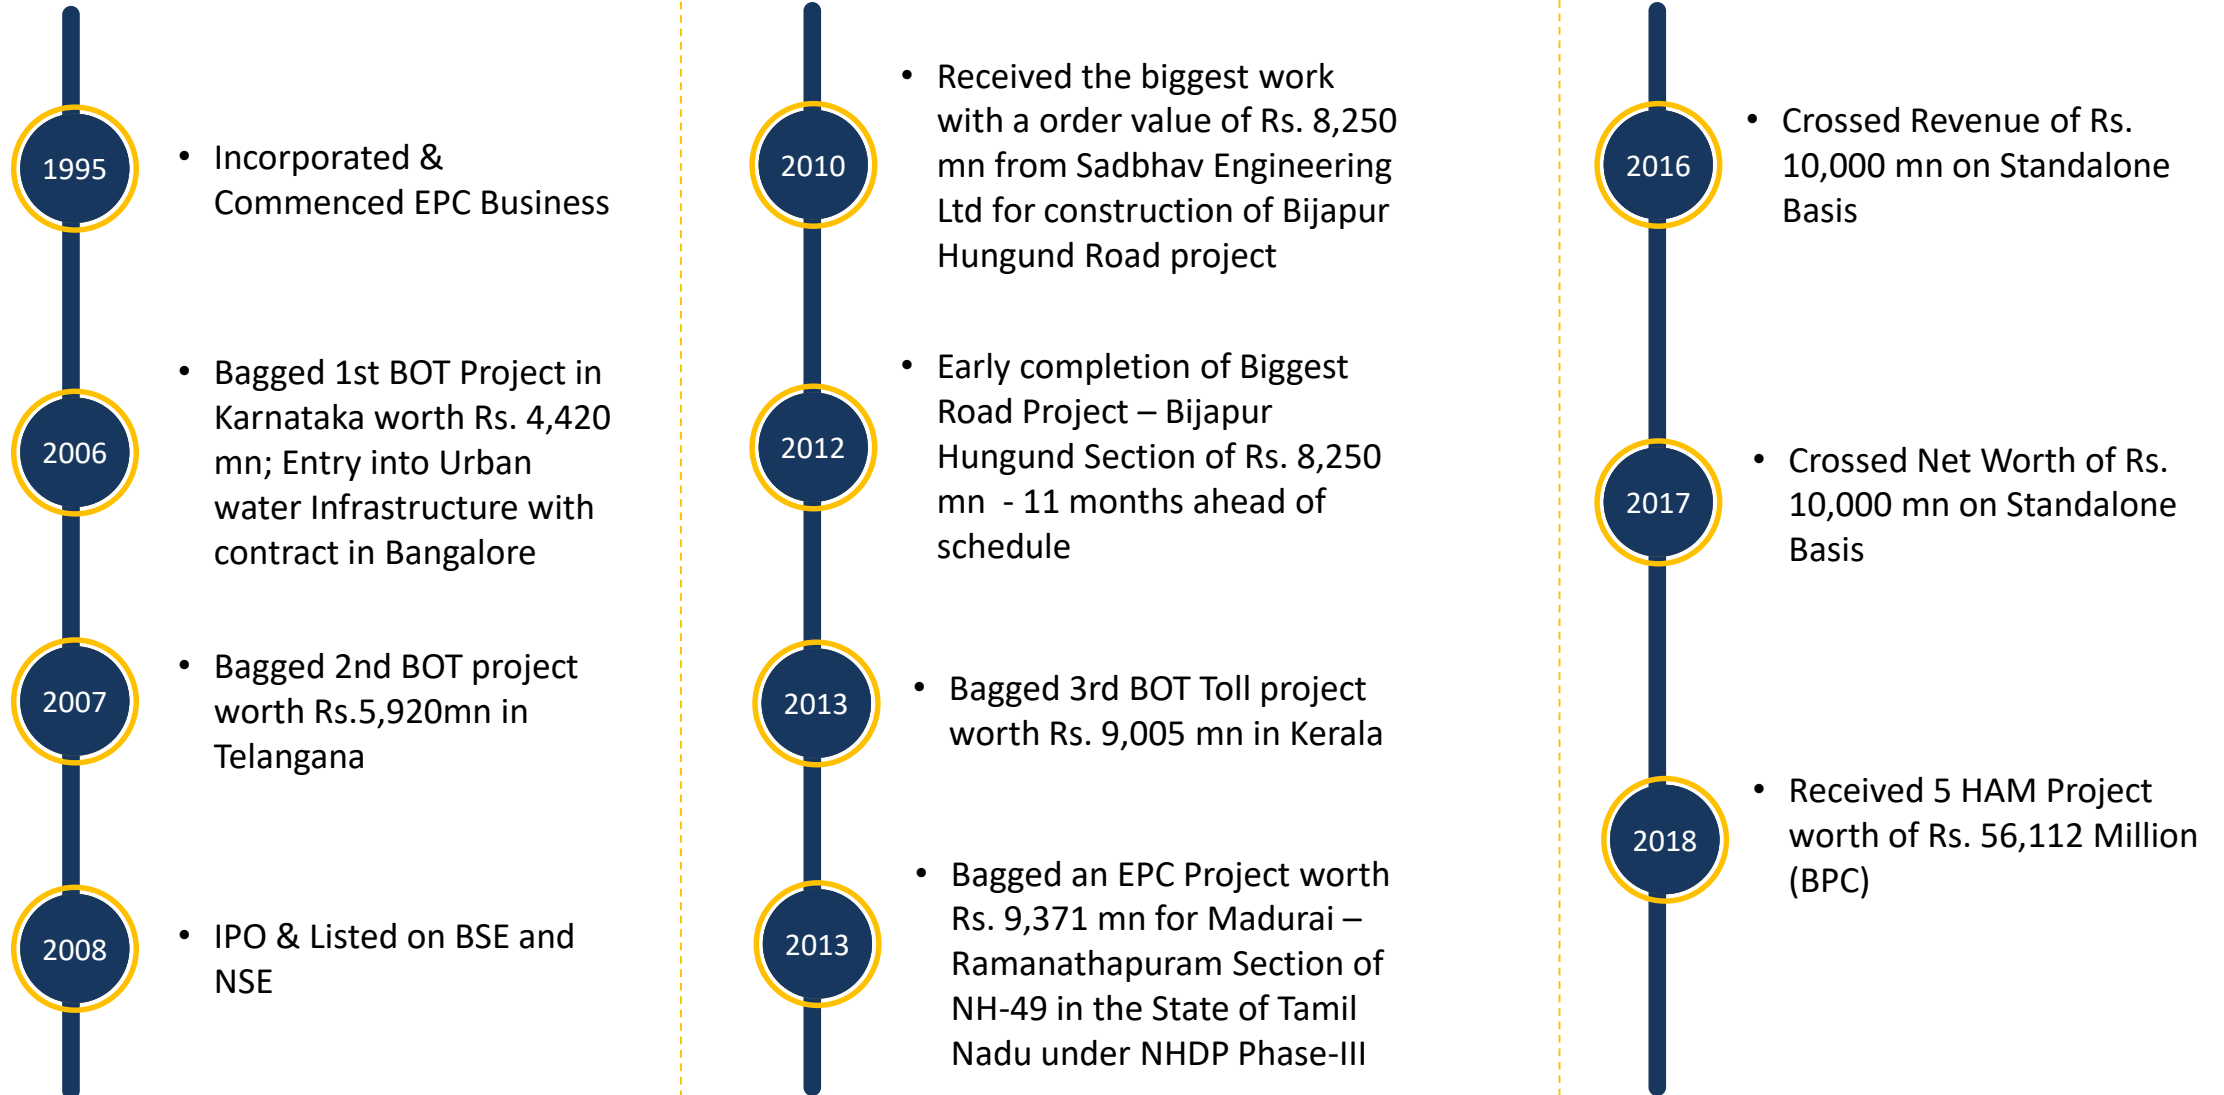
1995

• Incorporated & Commenced EPC Business

2006

• Bagged 1st BOT Project in Karnataka worth Rs. 4,420 mn; Entry into Urban water Infrastructure with contract in Bangalore

2007

• Bagged 2nd BOT project worth Rs.5,920mn in Telangana

2008

• IPO & Listed on BSE and NSE

2010

• Received the biggest work with a order value of Rs. 8,250 mn from Sadbhav Engineering Ltd for construction of Bijapur Hungund Road project

2012

• Early completion of Biggest Road Project – Bijapur Hungund Section of Rs. 8,250 mn - 11 months ahead of schedule

2013

• Bagged 3rd BOT Toll project worth Rs. 9,005 mn in Kerala

2013

• Bagged an EPC Project worth Rs. 9,371 mn for Madurai – Ramanathapuram Section of NH-49 in the State of Tamil Nadu under NHDP Phase-III

2016

• Crossed Revenue of Rs. 10,000 mn on Standalone Basis

2017

• Crossed Net Worth of Rs. 10,000 mn on Standalone Basis

2018

• Received 5 HAM Project worth of Rs. 56,112 Million (BPC)